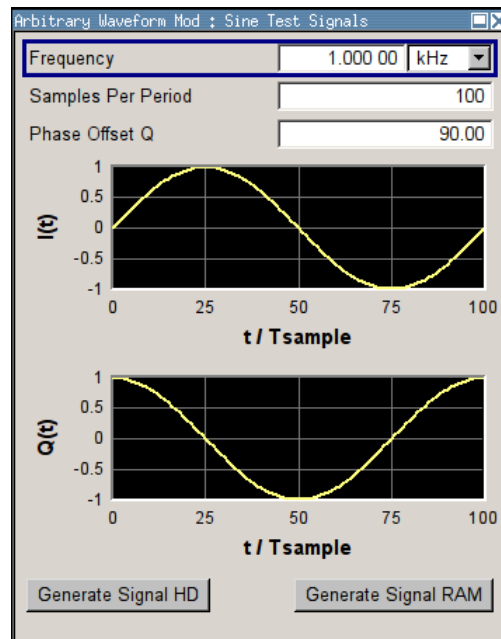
Arbitrary Waveform Mod : Sine Test Signals

Frequency 1.000 00 kHz

Samples Per Period 100

Phase Offset Q 90.00

1
0.5
0
-0.5
-1
I(t)
0 25 50 75 100
t / Tsample

1
0.5
0
-0.5
-1
Q(t)
0 25 50 75 100
t / Tsample

Generate Signal HD

Generate Signal RAM